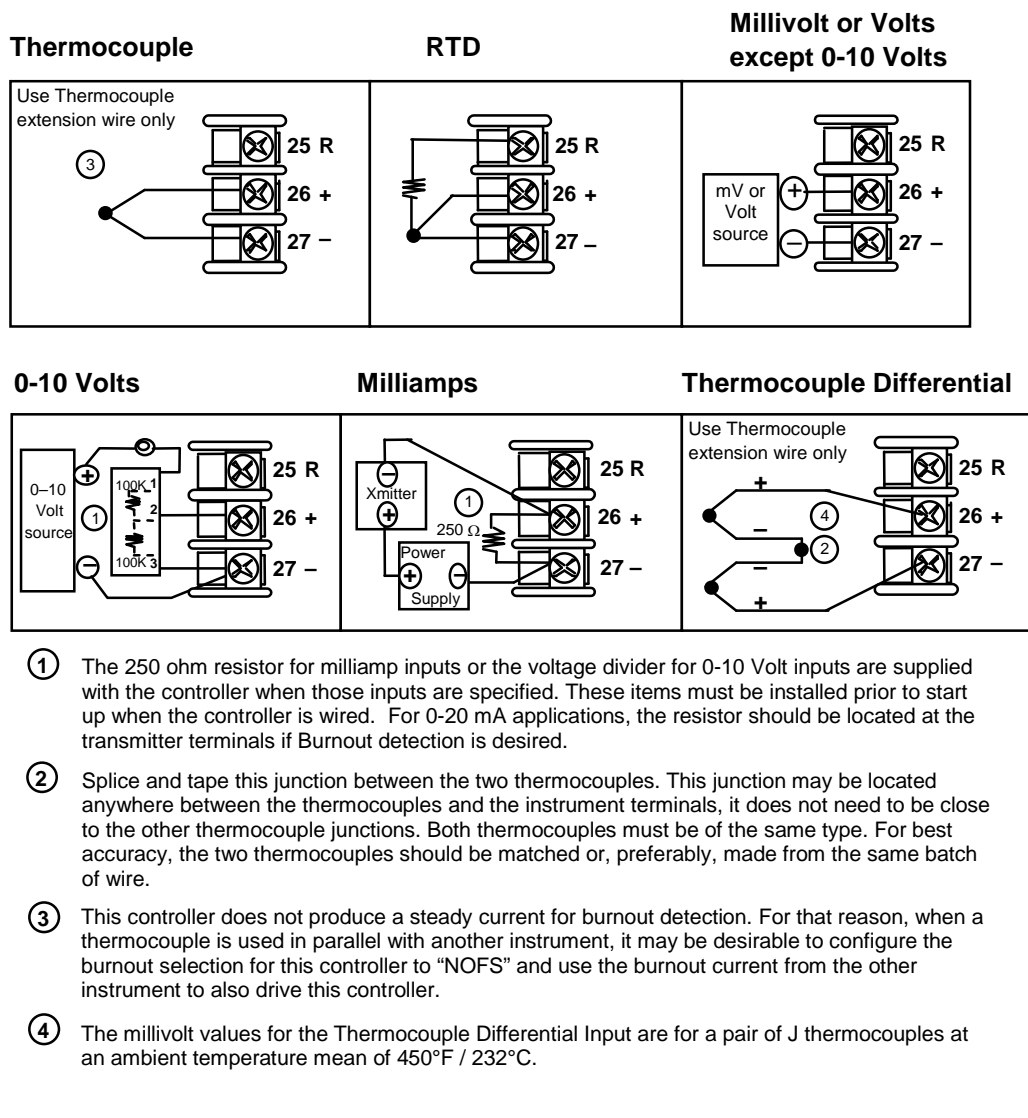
Thermocouple

RTD

Millivolt or Volts except 0-10 Volts

Use Thermocouple extension wire only

3

25 R
26 +
27 –

25 R
26 +
27 –

mV or Volt source

+

–

25 R
26 +
27 –

0-10 Volts

Milliamps

Thermocouple Differential

0–10 Volt source

+

1

–

100K 1
2
100K 3

25 R
26 +
27 –

Xmitter

–

+

1

250 Ω

Power Supply

+

–

25 R
26 +
27 –

Use Thermocouple extension wire only

+
–
4
2
–
+

25 R
26 +
27 –

1 The 250 ohm resistor for milliamp inputs or the voltage divider for 0-10 Volt inputs are supplied with the controller when those inputs are specified. These items must be installed prior to start up when the controller is wired. For 0-20 mA applications, the resistor should be located at the transmitter terminals if Burnout detection is desired.

2 Splice and tape this junction between the two thermocouples. This junction may be located anywhere between the thermocouples and the instrument terminals, it does not need to be close to the other thermocouple junctions. Both thermocouples must be of the same type. For best accuracy, the two thermocouples should be matched or, preferably, made from the same batch of wire.

3 This controller does not produce a steady current for burnout detection. For that reason, when a thermocouple is used in parallel with another instrument, it may be desirable to configure the burnout selection for this controller to “NOFS” and use the burnout current from the other instrument to also drive this controller.

4 The millivolt values for the Thermocouple Differential Input are for a pair of J thermocouples at an ambient temperature mean of 450°F / 232°C.